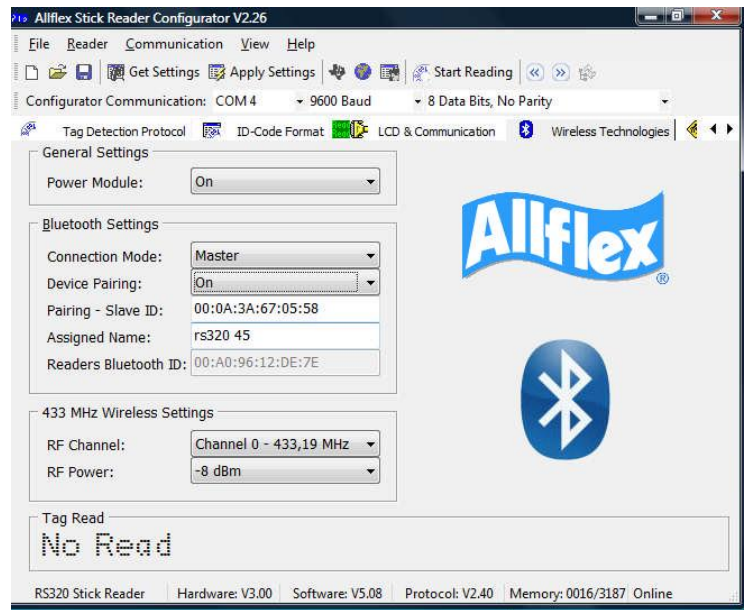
Allflex Stick Reader Configurator V2.26

File Reader Communication View Help

Get Settings Apply Settings Start Reading

Configurator Communication: COM 4 9600 Baud 8 Data Bits, No Parity

Tag Detection Protocol ID-Code Format LCD & Communication Wireless Technologies

General Settings
Power Module: On

Bluetooth Settings
Connection Mode: Master
Device Pairing: On
Pairing - Slave ID: 00:0A:3A:67:05:58
Assigned Name: rs320 45
Readers Bluetooth ID: 00:A0:96:12:DE:7E

433 MHz Wireless Settings
RF Channel: Channel 0 - 433,19 MHz
RF Power: -8 dBm

Allflex®

Tag Read
No Read

RS320 Stick Reader | Hardware: V3.00 | Software: V5.08 | Protocol: V2.40 | Memory: 0016/3187 | Online